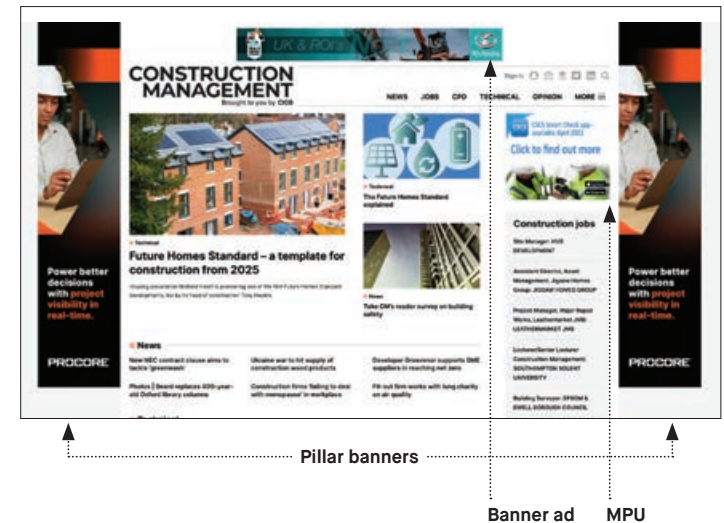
UK & ROI

CONSTRUCTION MANAGEMENT
Brought to you by CIOB

Sign in

NEWS JOBS CPD TECHNICAL OPINION MORE

Power better decisions with project visibility in real-time.

PROCORE

Technical
Future Homes Standard – a template for construction from 2025

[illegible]

Technical
The Future Homes Standard explained

News
Take CM's reader survey on building safety

CSCS Smart Check app – available April 2022
Click to find out more

Construction jobs

Site Manager: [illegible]

Assistant Director, Asset Management: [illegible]

Project Manager, Major Repair Works, Leathermarket JMB: LEATHERMARKET JMB

Lecturer/Senior Lecturer Construction Management: SOUTHAMPTON SOLENT UNIVERSITY

Building Surveyor: EPSOM & EWELL BOROUGH COUNCIL

News

New NEC contract clause aims to tackle 'greenwash'

Ukraine war to hit supply of construction wood products

Developer Grosvenor supports SME suppliers in reaching net zero

Photos | Beard replaces 400-year-old Oxford library columns

Construction firms 'failing to deal with menopause' in workplace

Fit-out firm works with long charity on air quality

Power better decisions with project visibility in real-time.

PROCORE

Pillar banners

Banner ad

MPU